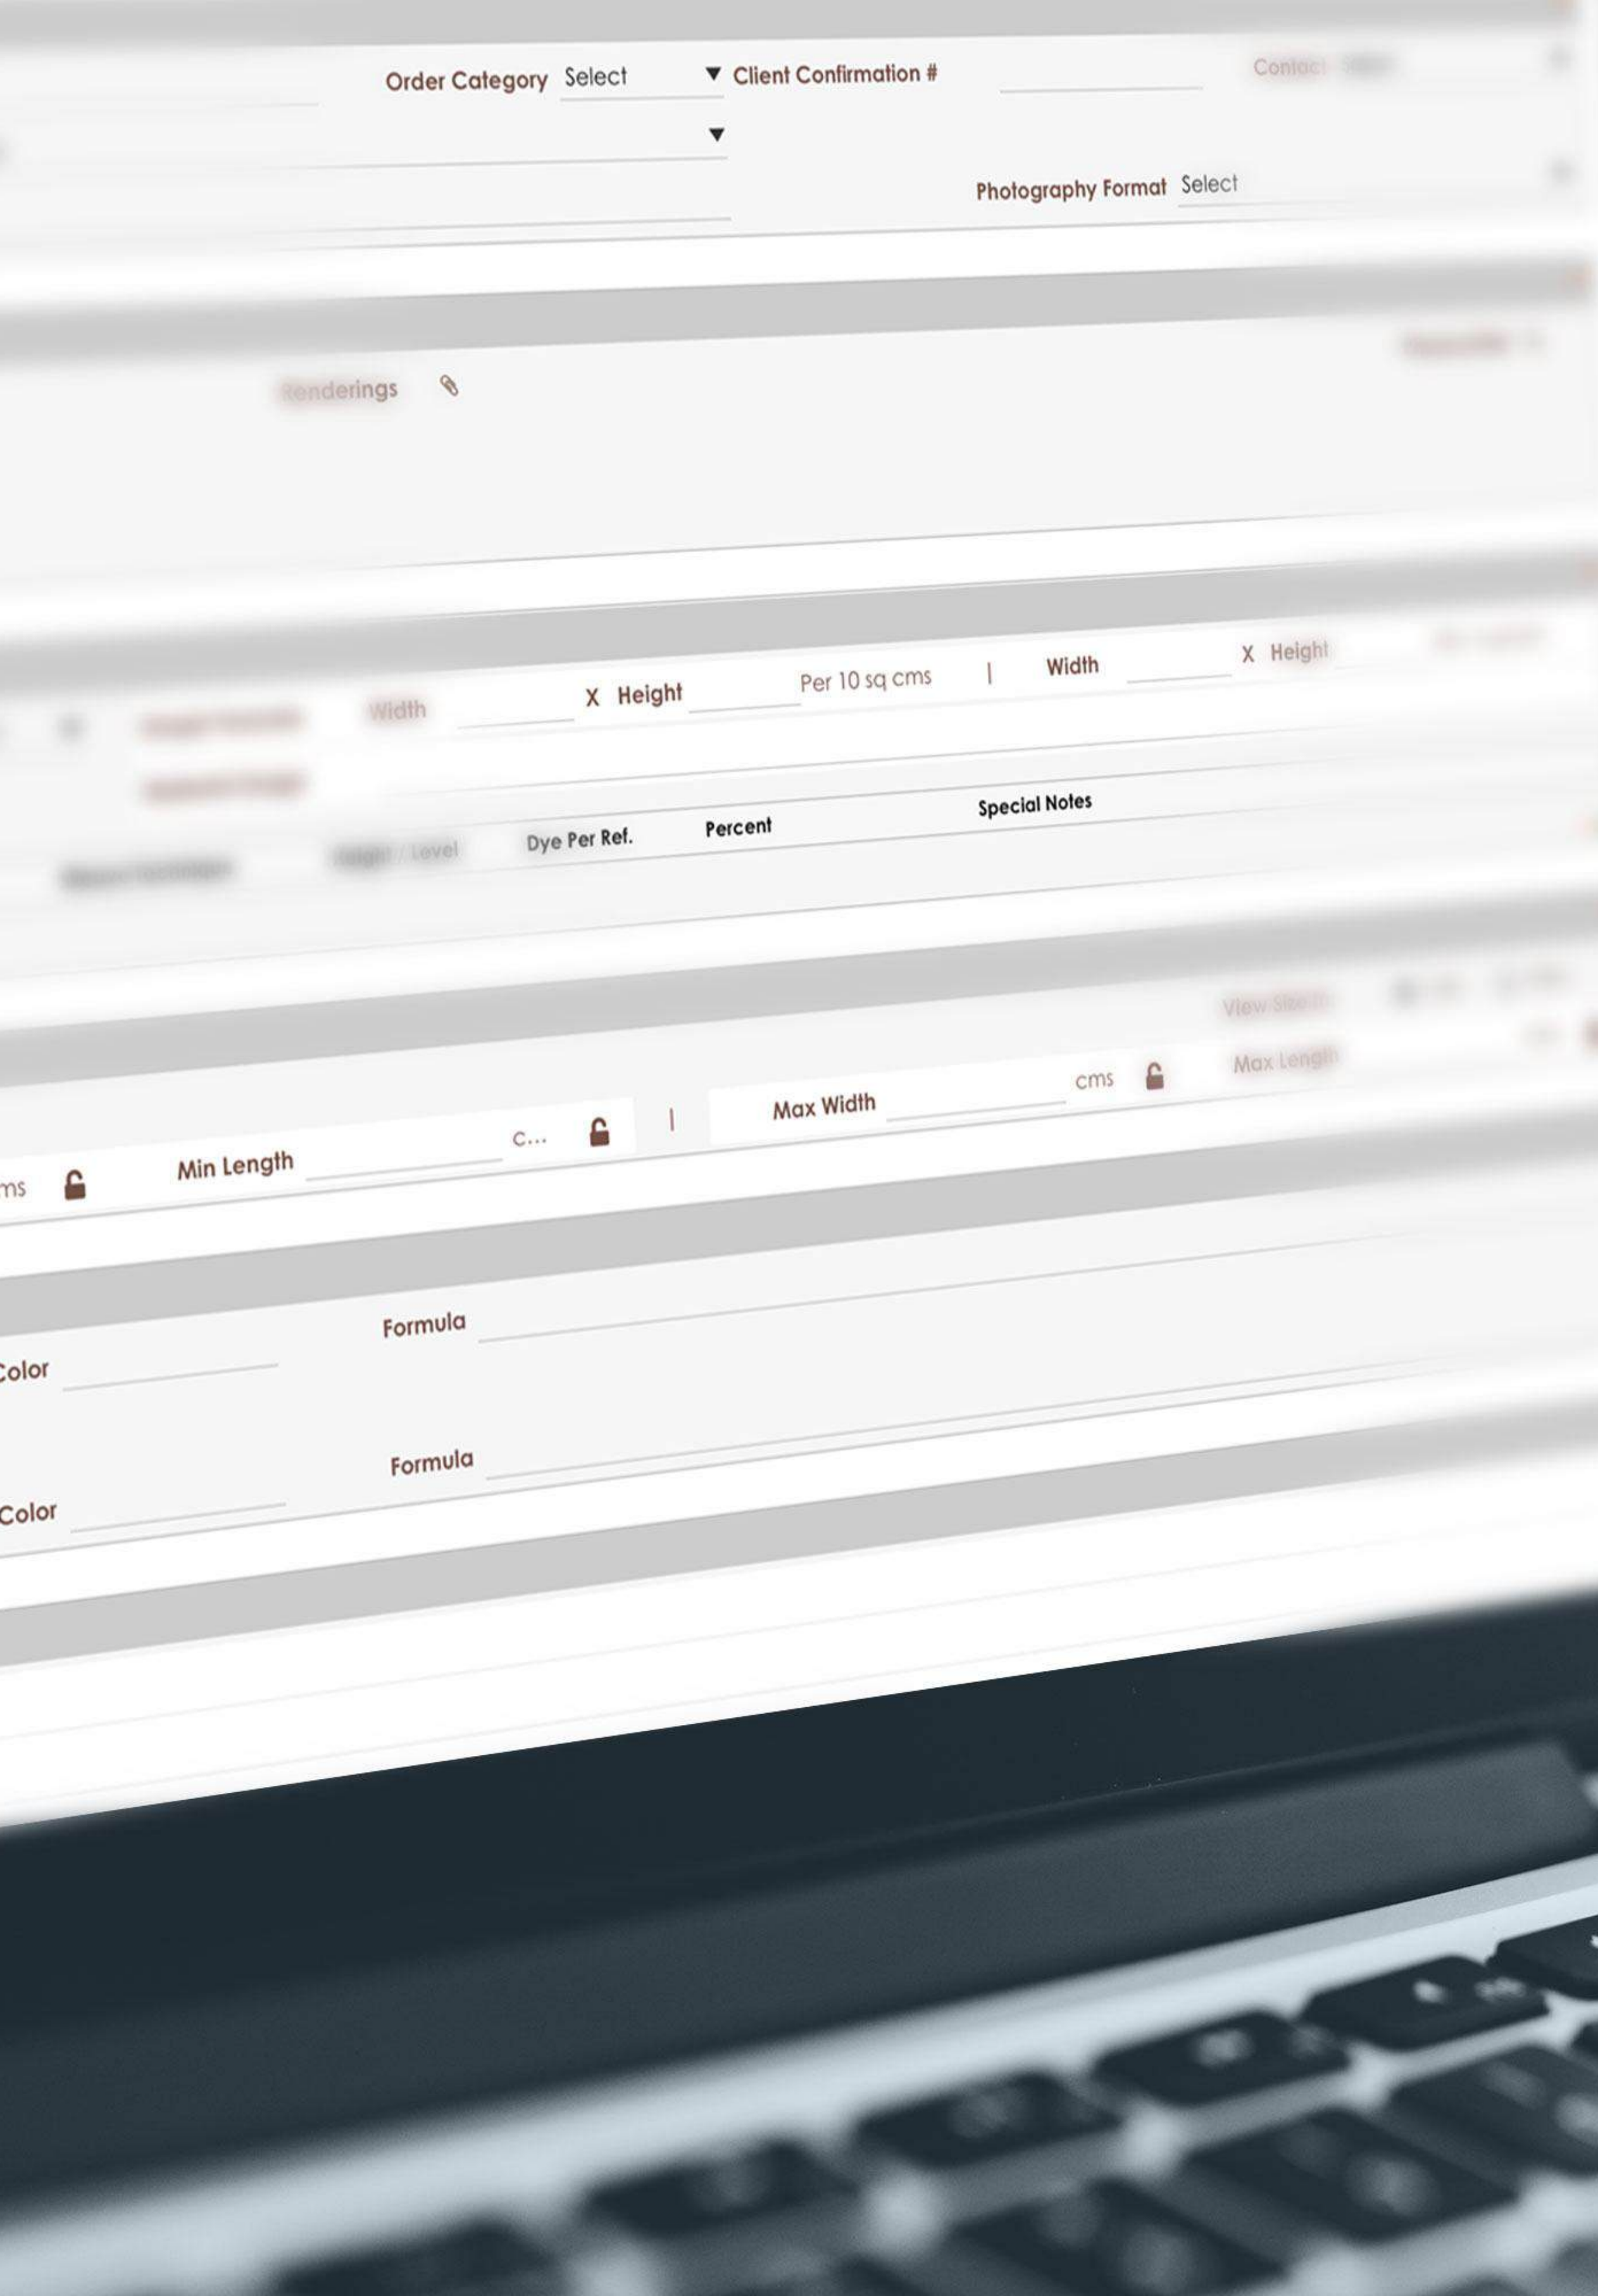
Order Category Select ▼ Client Confirmation # Contact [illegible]

▼

Photography Format Select

Renderings

Width X Height Per 10 sq cms | Width X Height

Dye Per Ref. Percent Special Notes

View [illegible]

cms Max Length

ms Min Length c... | Max Width

Formula

Color

Formula

Color